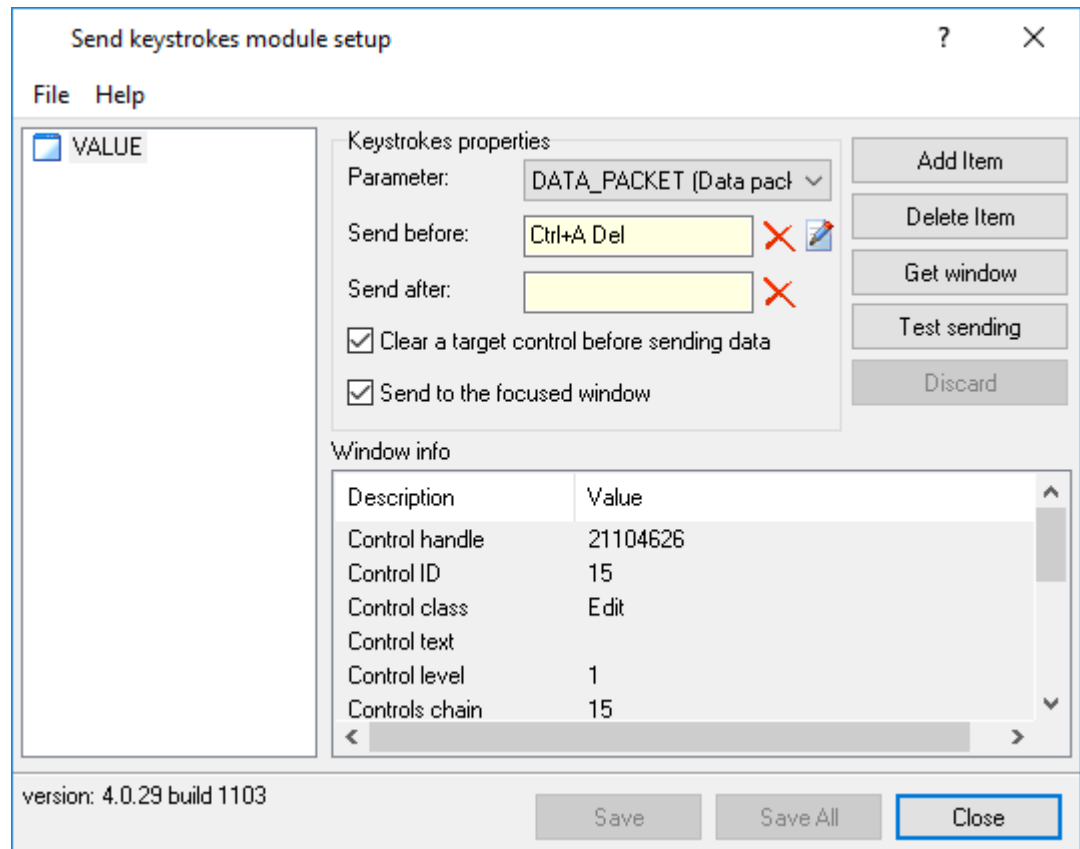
Send keystrokes module setup

?

File Help

VALUE

Keystrokes properties

Parameter: DATA_PACKET (Data pack

Send before: Ctrl+A Del

Send after:

Clear a target control before sending data

Send to the focused window

Add Item

Delete Item

Get window

Test sending

Discard

Window info

| Description | Value |
|---|---|
| Control handle | 21104626 |
| Control ID | 15 |
| Control class | Edit |
| Control text | |
| Control level | 1 |
| Controls chain | 15 |

version: 4.0.29 build 1103

Save

Save All

Close